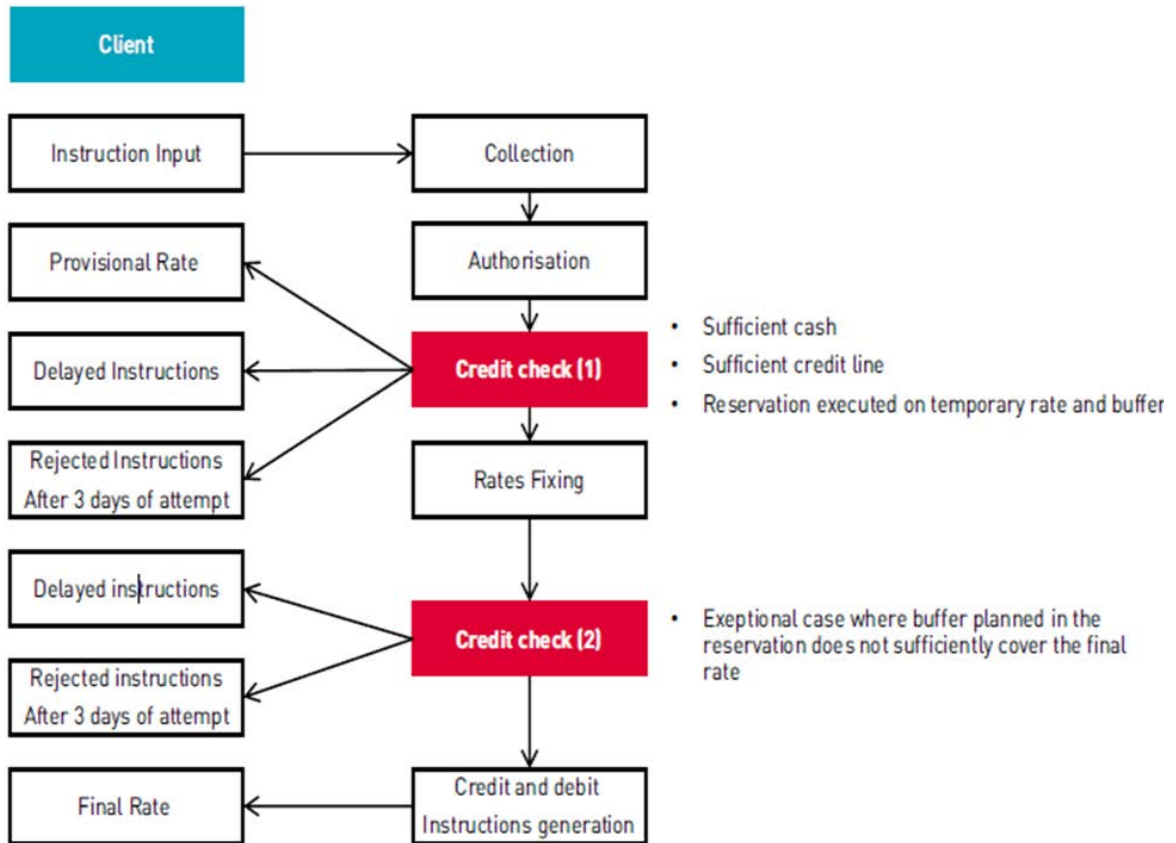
Client

Instruction Input

Collection

Provisional Rate

Authorisation

Delayed Instructions

Credit check (1)

- Sufficient cash
- Sufficient credit line
- Reservation executed on temporary rate and buffer

Rejected Instructions
After 3 days of attempt

Rates Fixing

Delayed instructions

Credit check (2)

- Exeptional case where buffer planned in the reservation does not sufficiently cover the final rate

Rejected instructions
After 3 days of attempt

Final Rate

Credit and debit
Instructions generation